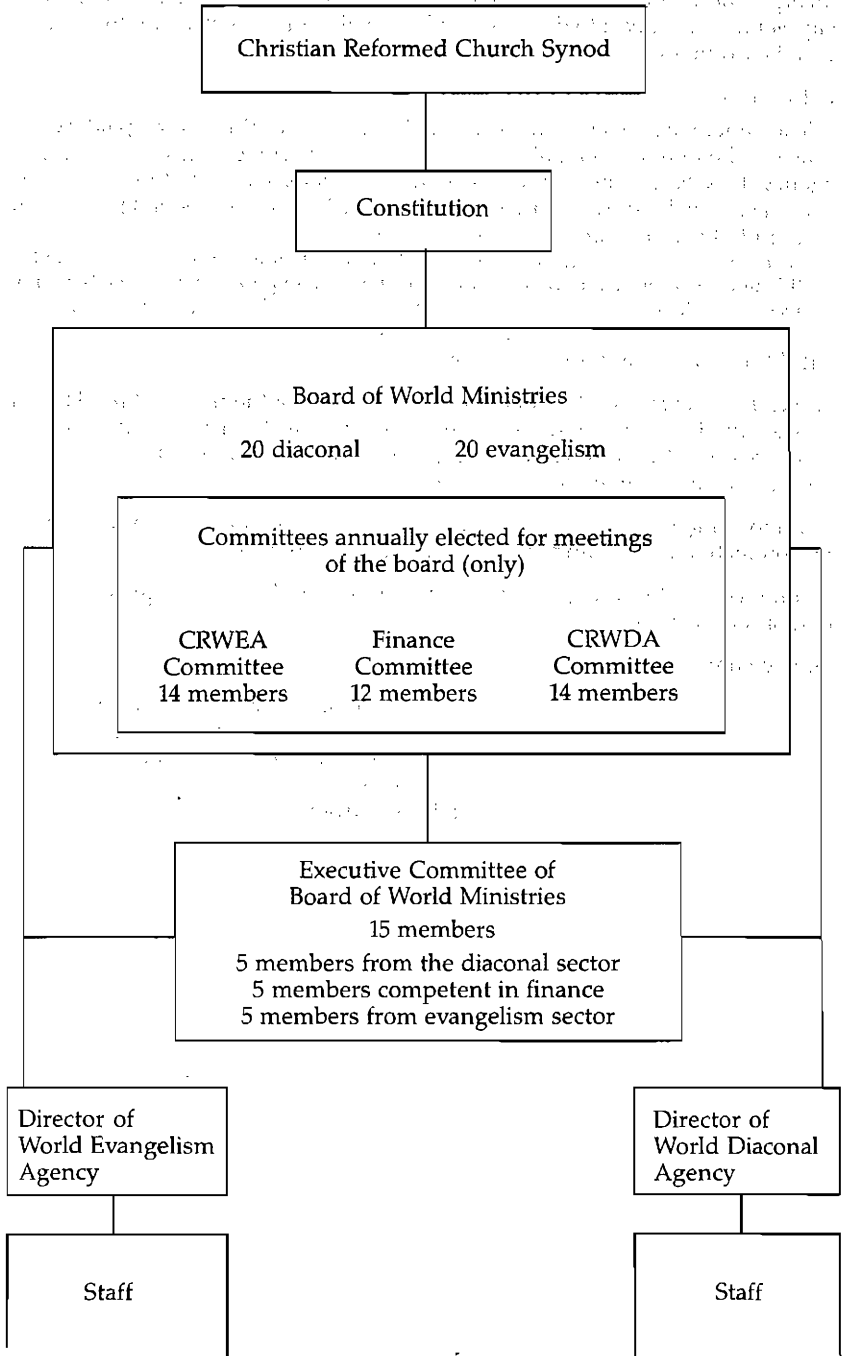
Christian Reformed Church Synod

Constitution

Board of World Ministries

20 diaconal 20 evangelism

Committees annually elected for meetings of the board (only)

CRWEA Committee 14 members

Finance Committee 12 members

CRWDA Committee 14 members

Executive Committee of Board of World Ministries

15 members

5 members from the diaconal sector
5 members competent in finance
5 members from evangelism sector

Director of World Evangelism Agency

Director of World Diaconal Agency

Staff

Staff